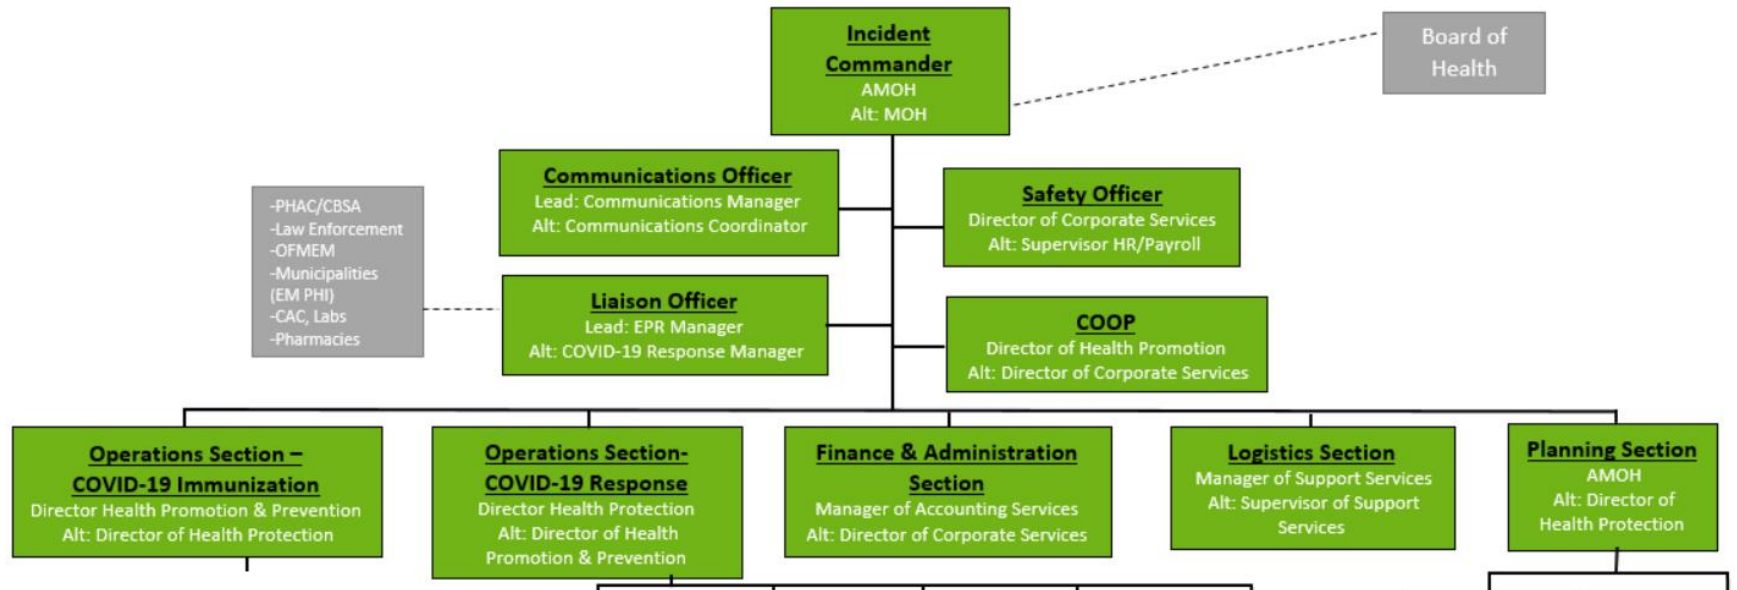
Incident Commander
AMOH
Alt: MOH

Board of Health

Communications Officer
Lead: Communications Manager
Alt: Communications Coordinator

Safety Officer
Director of Corporate Services
Alt: Supervisor HR/Payroll

-PHAC/CBSA
-Law Enforcement
-OFMEM
-Municipalities (EM PHI)
-CAC, Labs
-Pharmacies

Liaison Officer
Lead: EPR Manager
Alt: COVID-19 Response Manager

COOP
Director of Health Promotion
Alt: Director of Corporate Services

Operations Section – COVID-19 Immunization
Director Health Promotion & Prevention
Alt: Director of Health Protection

Operations Section- COVID-19 Response
Director Health Protection
Alt: Director of Health Promotion & Prevention

Finance & Administration Section
Manager of Accounting Services
Alt: Director of Corporate Services

Logistics Section
Manager of Support Services
Alt: Supervisor of Support Services

Planning Section
AMOH
Alt: Director of Health Protection